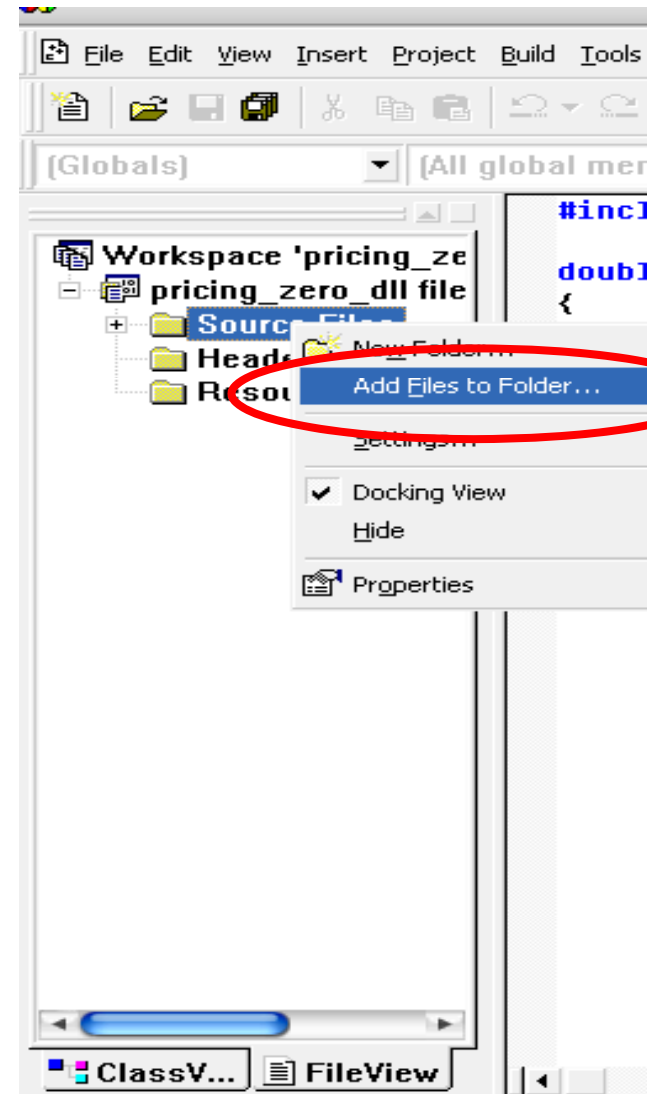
File Edit View Insert Project Build Tools

(Globals) (All global mem

Workspace 'pricing_ze
pricing_zero_dll file
Source Files
Heade
Resou

New Folder...
Add Files to Folder...
Settings...
Docking View
Hide
Properties

#incl

doubl
{

ClassV... FileView